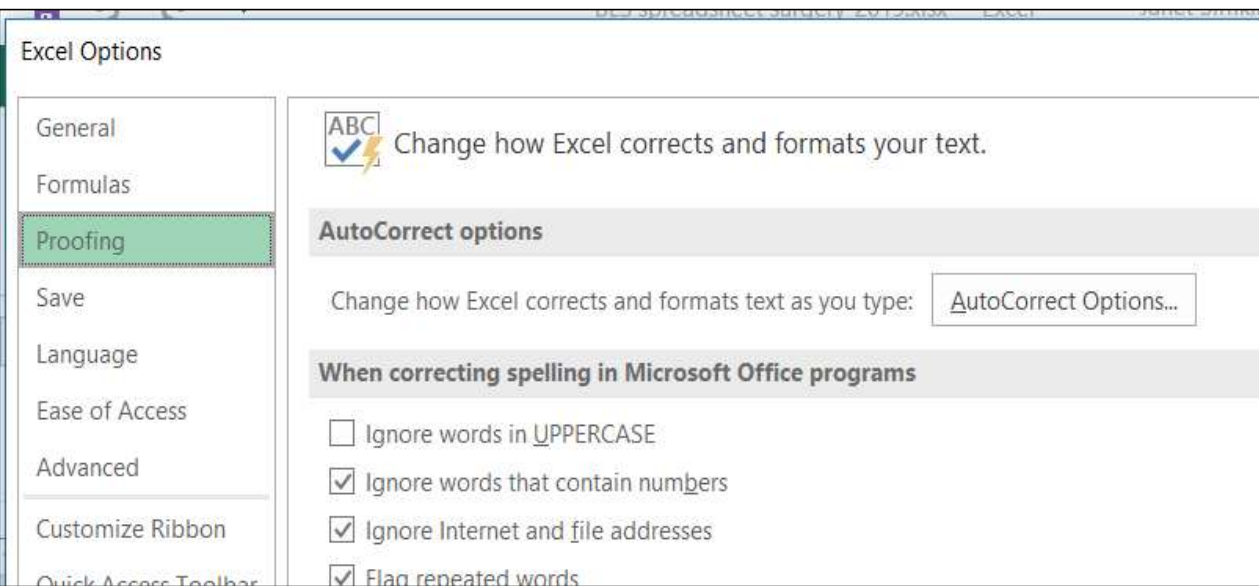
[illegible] spreadsheet surgery 2019.xlsx - Excel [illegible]

Excel Options

General

Formulas

Proofing

Save

Language

Ease of Access

Advanced

Customize Ribbon

Quick Access Toolbar

ABC

Change how Excel corrects and formats your text.

AutoCorrect options

Change how Excel corrects and formats text as you type:

AutoCorrect Options...

When correcting spelling in Microsoft Office programs

Ignore words in UPPERCASE

Ignore words that contain numbers

Ignore Internet and file addresses

Flag repeated words